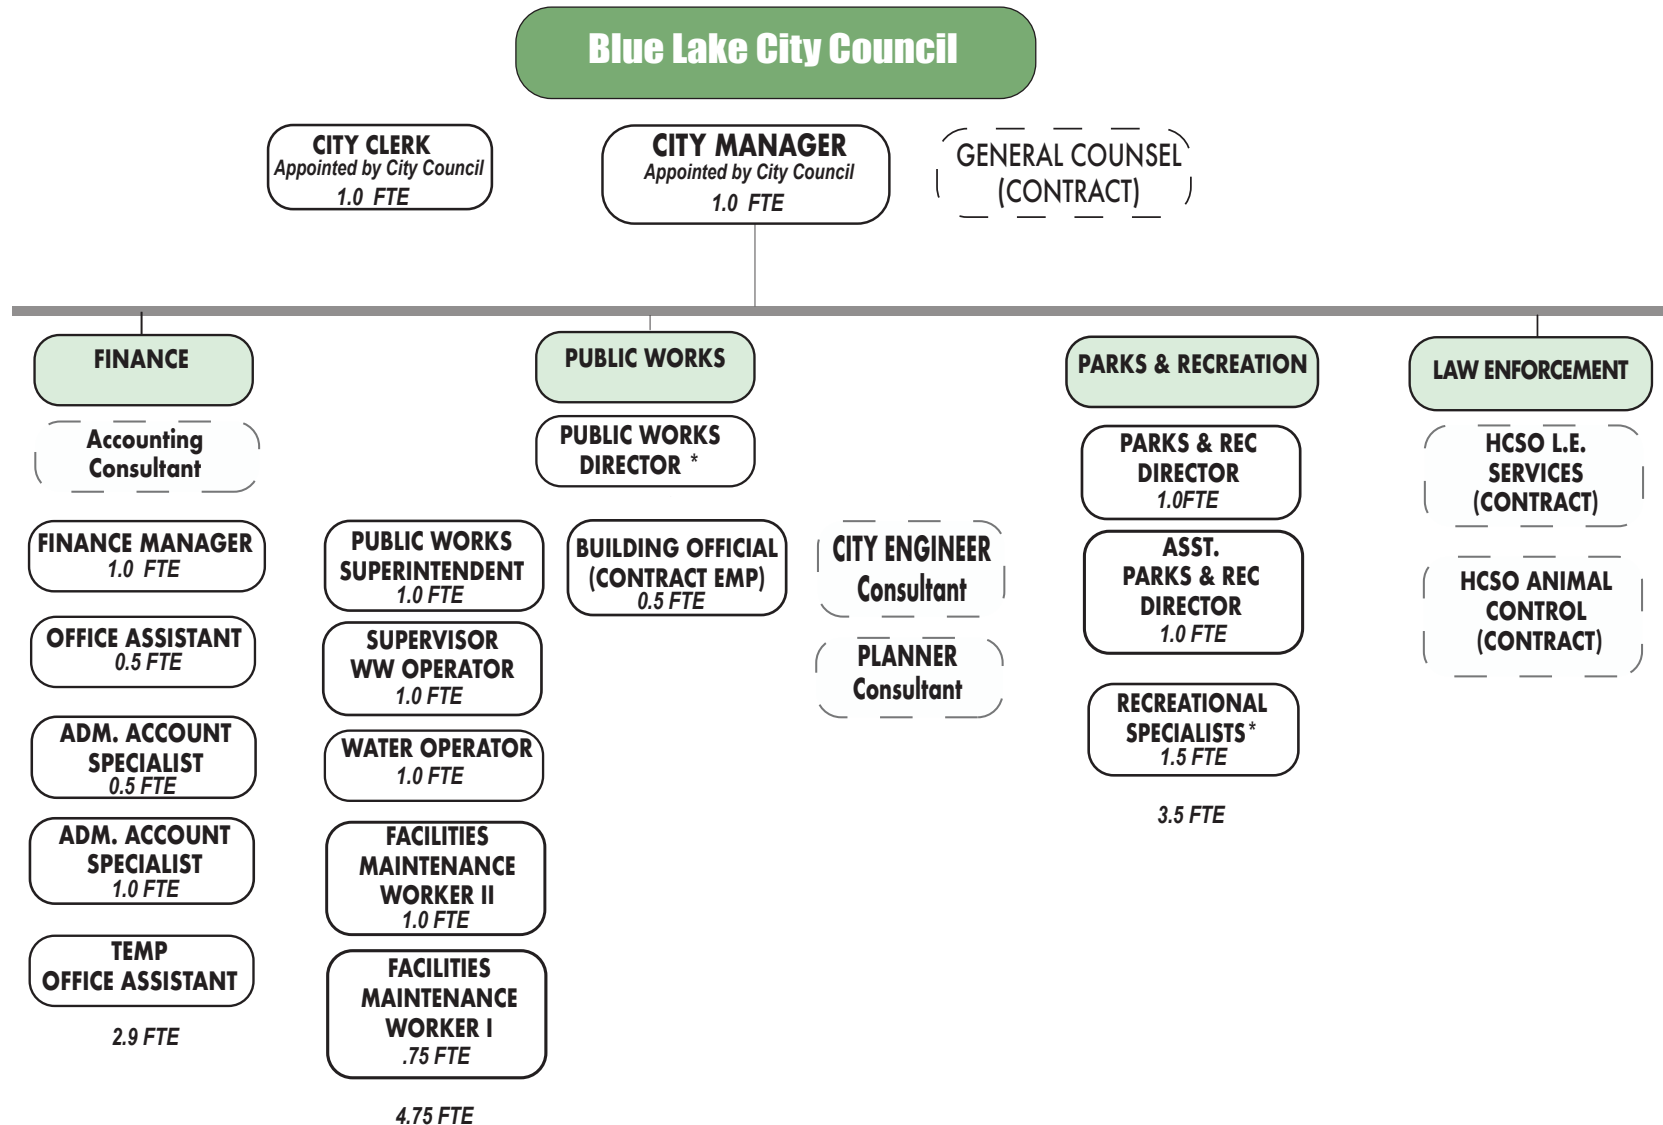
Blue Lake City Council

CITY CLERK
Appointed by City Council
1.0 FTE

CITY MANAGER
Appointed by City Council
1.0 FTE

GENERAL COUNSEL
(CONTRACT)

FINANCE

Accounting Consultant

FINANCE MANAGER
1.0 FTE

OFFICE ASSISTANT
0.5 FTE

ADM. ACCOUNT SPECIALIST
0.5 FTE

ADM. ACCOUNT SPECIALIST
1.0 FTE

TEMP OFFICE ASSISTANT

2.9 FTE

PUBLIC WORKS

PUBLIC WORKS DIRECTOR *

PUBLIC WORKS SUPERINTENDENT
1.0 FTE

SUPERVISOR WW OPERATOR
1.0 FTE

WATER OPERATOR
1.0 FTE

FACILITIES MAINTENANCE WORKER II
1.0 FTE

FACILITIES MAINTENANCE WORKER I
.75 FTE

4.75 FTE

BUILDING OFFICIAL
(CONTRACT EMP)
0.5 FTE

CITY ENGINEER
Consultant

PLANNER
Consultant

PARKS & RECREATION

PARKS & REC DIRECTOR
1.0FTE

ASST. PARKS & REC DIRECTOR
1.0 FTE

RECREATIONAL SPECIALISTS*
1.5 FTE

3.5 FTE

LAW ENFORCEMENT

HCSO L.E. SERVICES
(CONTRACT)

HCSO ANIMAL CONTROL
(CONTRACT)